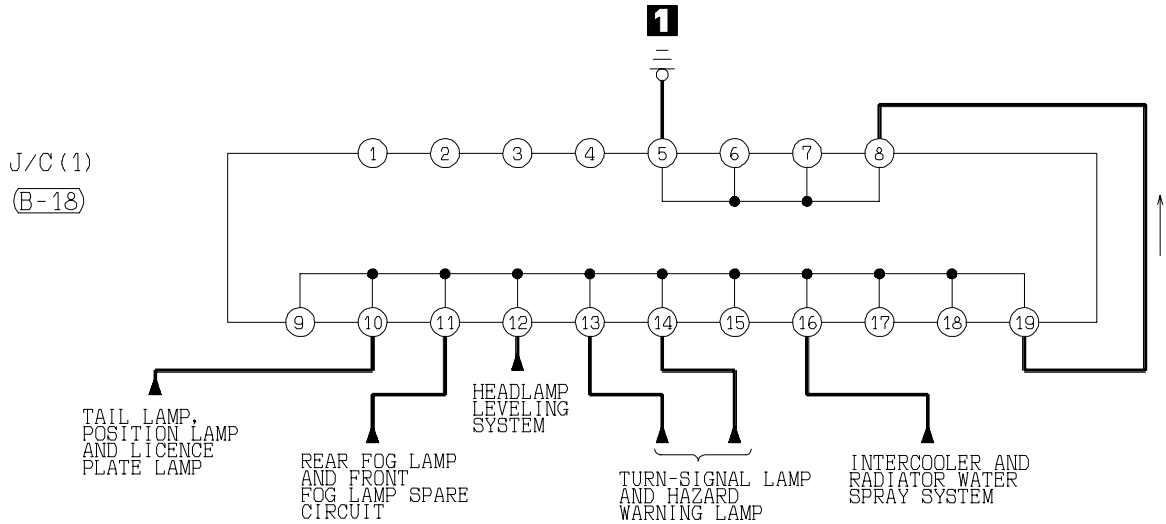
1

J/C (1)

(B-18)

1 2 3 4 5 6 7 8

9 10 11 12 13 14 15 16 17 18 19

TAIL LAMP, POSITION LAMP AND LICENCE PLATE LAMP

REAR FOG LAMP AND FRONT FOG LAMP SPARE CIRCUIT

HEADLAMP LEVELING SYSTEM

TURN-SIGNAL LAMP AND HAZARD WARNING LAMP

INTERCOOLER AND RADIATOR WATER SPRAY SYSTEM